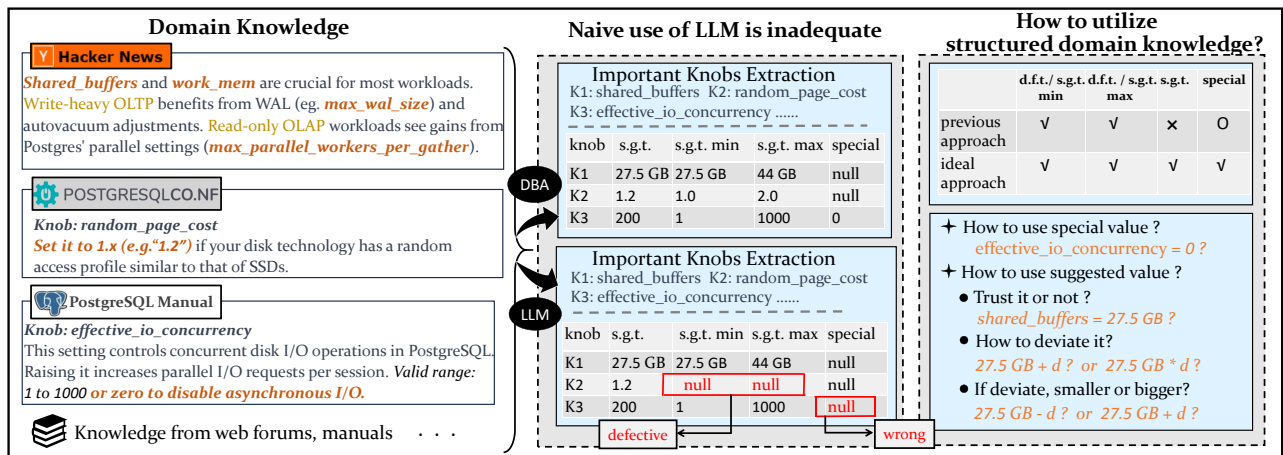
Domain Knowledge

Y Hacker News

*Shared_buffers* and *work_mem* are crucial for most workloads. Write-heavy OLTP benefits from WAL (eg. *max_wal_size*) and autovacuum adjustments. Read-only OLAP workloads see gains from Postgres' parallel settings (*max_parallel_workers_per_gather*).

POSTGRESQLCO.NF

*Knob: random_page_cost*
*Set it to 1.x (e.g."1.2")* if your disk technology has a random access profile similar to that of SSDs.

PostgreSQL Manual

*Knob: effective_io_concurrency*
This setting controls concurrent disk I/O operations in PostgreSQL. Raising it increases parallel I/O requests per session. *Valid range: 1 to 1000 or zero to disable asynchronous I/O.*

Knowledge from web forums, manuals . . .

Naive use of LLM is inadequate

DBA

Important Knobs Extraction
K1: shared_buffers K2: random_page_cost
K3: effective_io_concurrency ......

| knob | s.g.t. | s.g.t. min | s.g.t. max | special |
|---|---|---|---|---|
| K1 | 27.5 GB | 27.5 GB | 44 GB | null |
| K2 | 1.2 | 1.0 | 2.0 | null |
| K3 | 200 | 1 | 1000 | 0 |

LLM

Important Knobs Extraction
K1: shared_buffers K2: random_page_cost
K3: effective_io_concurrency ......

| knob | s.g.t. | s.g.t. min | s.g.t. max | special |
|---|---|---|---|---|
| K1 | 27.5 GB | 27.5 GB | 44 GB | null |
| K2 | 1.2 | null | null | null |
| K3 | 200 | 1 | 1000 | null |

defective

wrong

How to utilize structured domain knowledge?

| | d.f.t. / s.g.t. min | d.f.t. / s.g.t. max | s.g.t. | special |
|---|---|---|---|---|
| previous approach | √ | √ | × | O |
| ideal approach | √ | √ | √ | √ |

✦ How to use special value ?
effective_io_concurrency = 0 ?
✦ How to use suggested value ?
● Trust it or not ?
*shared_buffers = 27.5 GB ?*
● How to deviate it?
*27.5 GB + d ? or 27.5 GB * d ?*
● If deviate, smaller or bigger?
*27.5 GB - d ? or 27.5 GB + d ?*